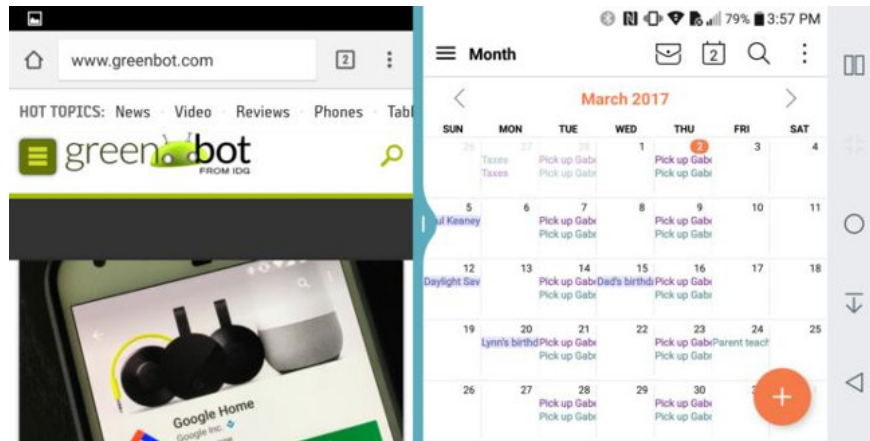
79% 3:57 PM

www.greenbot.com 2

HOT TOPICS: News Video Reviews Phones Tabl

greenbot FROM IDG

Google Home
Google Inc.

Month 2

March 2017

| SUN | MON | TUE | WED | THU | FRI | SAT |
|---|---|---|---|---|---|---|
| 26 | 27 Taxes Taxes | 28 Pick up Gabe Pick up Gabe | 1 | 2 Pick up Gabe Pick up Gabe | 3 | 4 |
| 5 ul Keaney | 6 | 7 Pick up Gabe Pick up Gabe | 8 | 9 Pick up Gabe Pick up Gabe | 10 | 11 |
| 12 Daylight Sav | 13 | 14 Pick up Gabe Pick up Gabe | 15 Dad's birthd | 16 Pick up Gabe Pick up Gabe | 17 | 18 |
| 19 | 20 Lynn's birthd | 21 Pick up Gabe Pick up Gabe | 22 | 23 Pick up Gabe Pick up Gabe | 24 Parent teach | 25 |
| 26 | 27 | 28 Pick up Gabe Pick up Gabe | 29 | 30 Pick up Gabe Pick up Gabe | | |